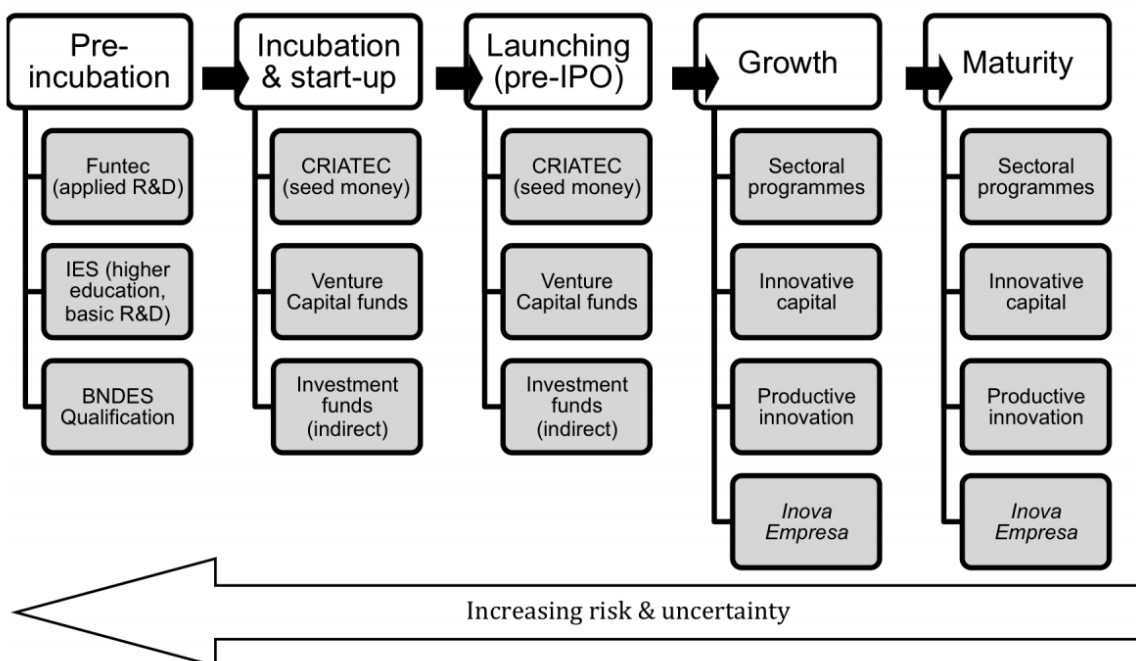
Pre-incubation

Funtec (applied R&D)

IES (higher education, basic R&D)

BNDES Qualification

Incubation & start-up

CRIATEC (seed money)

Venture Capital funds

Investment funds (indirect)

Launching (pre-IPO)

CRIATEC (seed money)

Venture Capital funds

Investment funds (indirect)

Growth

Sectoral programmes

Innovative capital

Productive innovation

*Inova Empresa*

Maturity

Sectoral programmes

Innovative capital

Productive innovation

*Inova Empresa*

Increasing risk & uncertainty